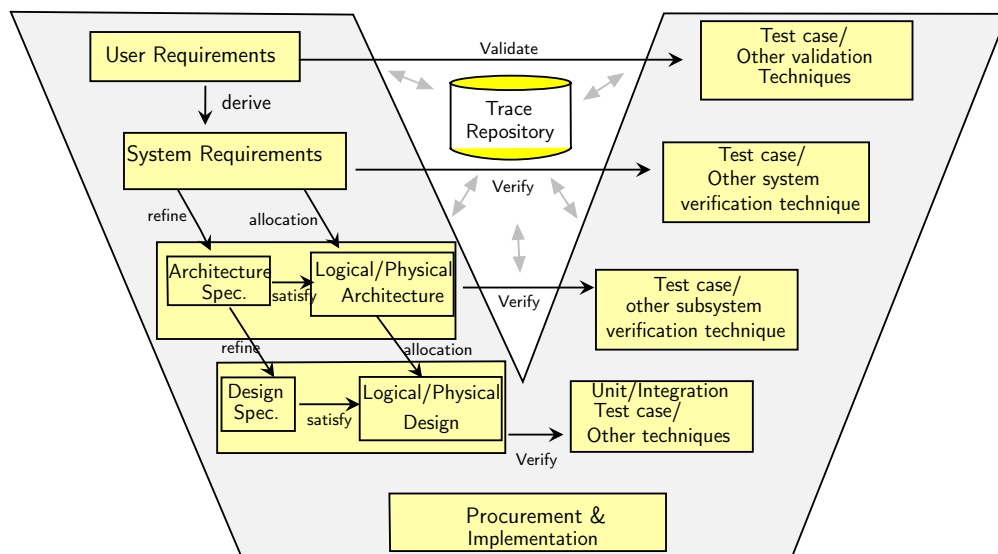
User Requirements

Validate

Test case/
Other validation
Techniques

derive

Trace
Repository

System Requirements

Verify

Test case/
Other system
verification technique

refine

allocation

Architecture
Spec.

satisfy

Logical/Physical
Architecture

Verify

Test case/
other subsystem
verification technique

refine

allocation

Design
Spec.

satisfy

Logical/Physical
Design

Unit/Integration
Test case/
Other techniques

Verify

Procurement &
Implementation